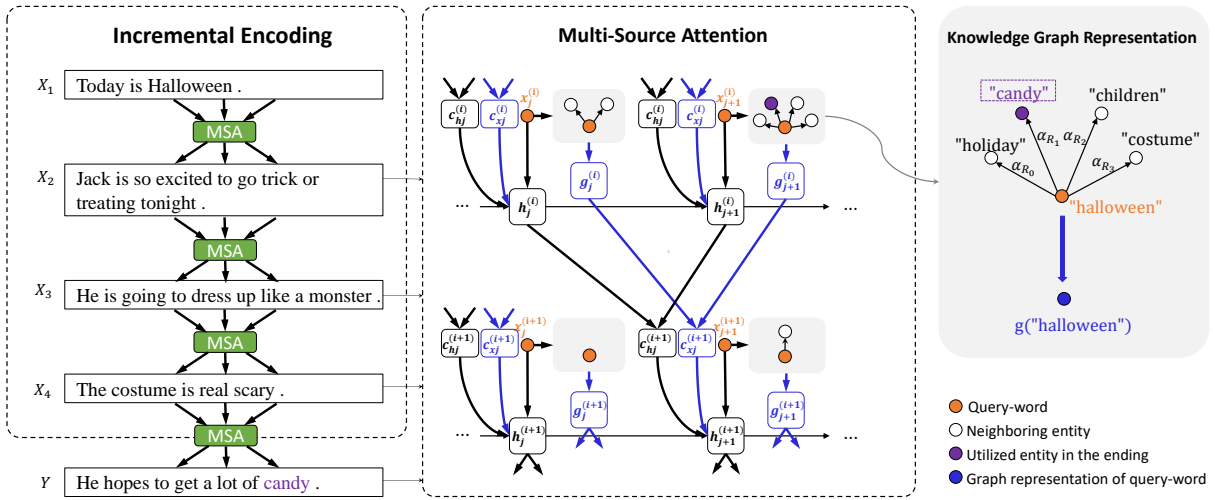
Incremental Encoding

$X_1$ Today is Halloween .

MSA

$X_2$ Jack is so excited to go trick or treating tonight .

MSA

$X_3$ He is going to dress up like a monster .

MSA

$X_4$ The costume is real scary .

MSA

$Y$ He hopes to get a lot of candy .

Multi-Source Attention

$c_{hj}^{(i)}$ $c_{xj}^{(i)}$ $x_j^{(i)}$ $g_j^{(i)}$ $h_j^{(i)}$ $c_{hj}^{(i)}$ $c_{xj}^{(i)}$ $x_{j+1}^{(i)}$ $g_{j+1}^{(i)}$ $h_{j+1}^{(i)}$ ... ... ...

$c_{hj}^{(i+1)}$ $c_{xj}^{(i+1)}$ $x_j^{(i+1)}$ $g_j^{(i+1)}$ $h_j^{(i+1)}$ $c_{hj}^{(i+1)}$ $c_{xj}^{(i+1)}$ $x_{j+1}^{(i+1)}$ $g_{j+1}^{(i+1)}$ $h_{j+1}^{(i+1)}$ ... ... ...

Knowledge Graph Representation

"candy" "children" "holiday" "costume" $\alpha_{R_1}$ $\alpha_{R_2}$ $\alpha_{R_0}$ $\alpha_{R_3}$ "halloween"

g("halloween")

Query-word
Neighboring entity
Utilized entity in the ending
Graph representation of query-word